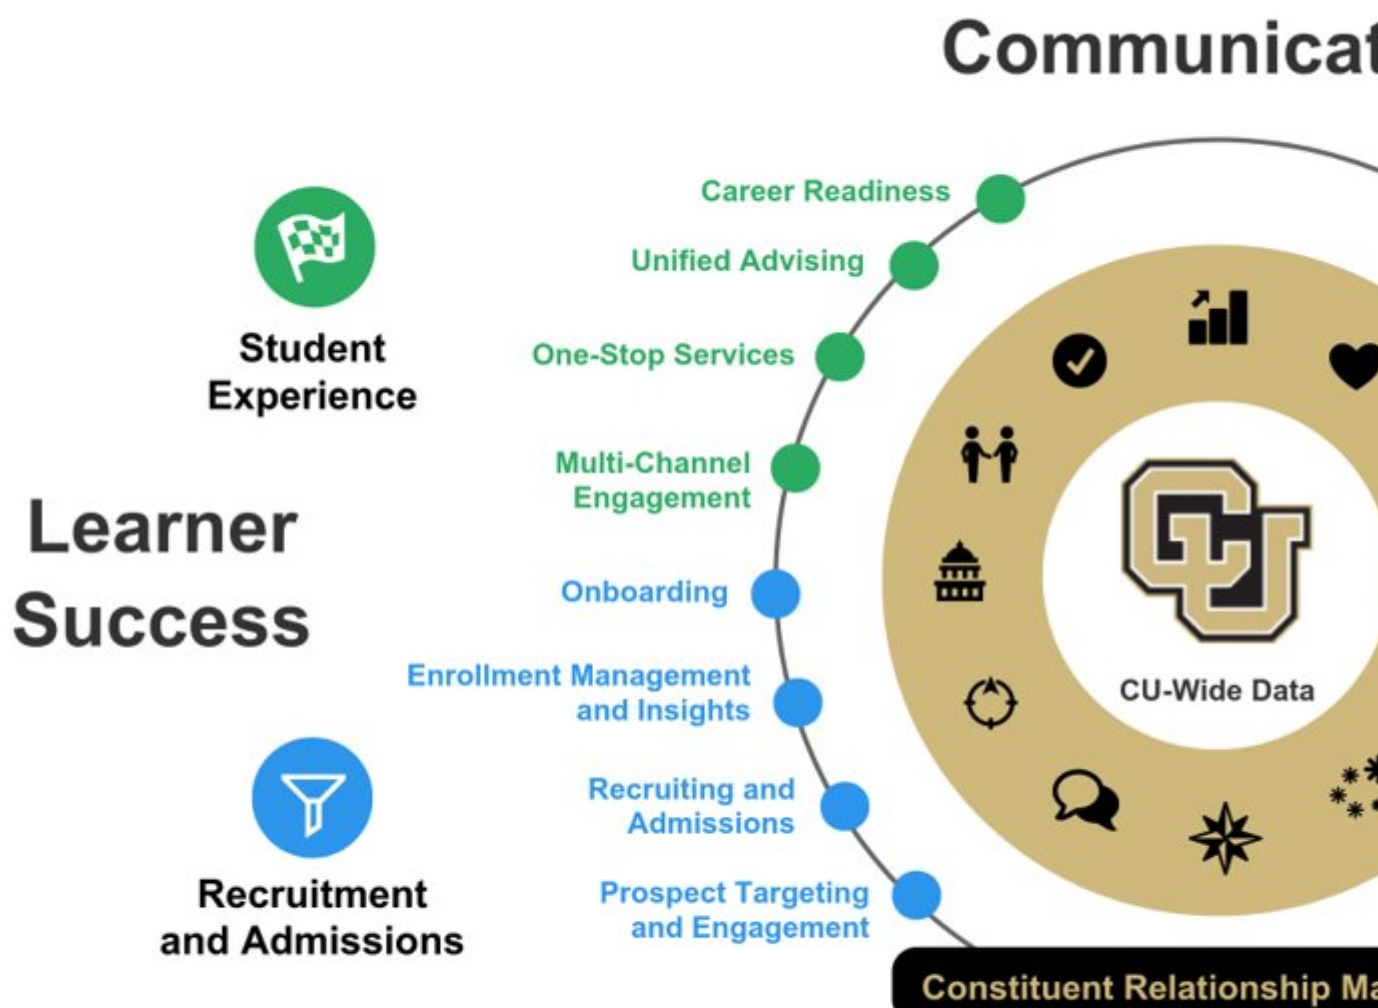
Communicat

Student Experience

Learner Success

Recruitment and Admissions

Career Readiness

Unified Advising

One-Stop Services

Multi-Channel Engagement

Onboarding

Enrollment Management and Insights

Recruiting and Admissions

Prospect Targeting and Engagement

CU-Wide Data

Constituent Relationship Ma